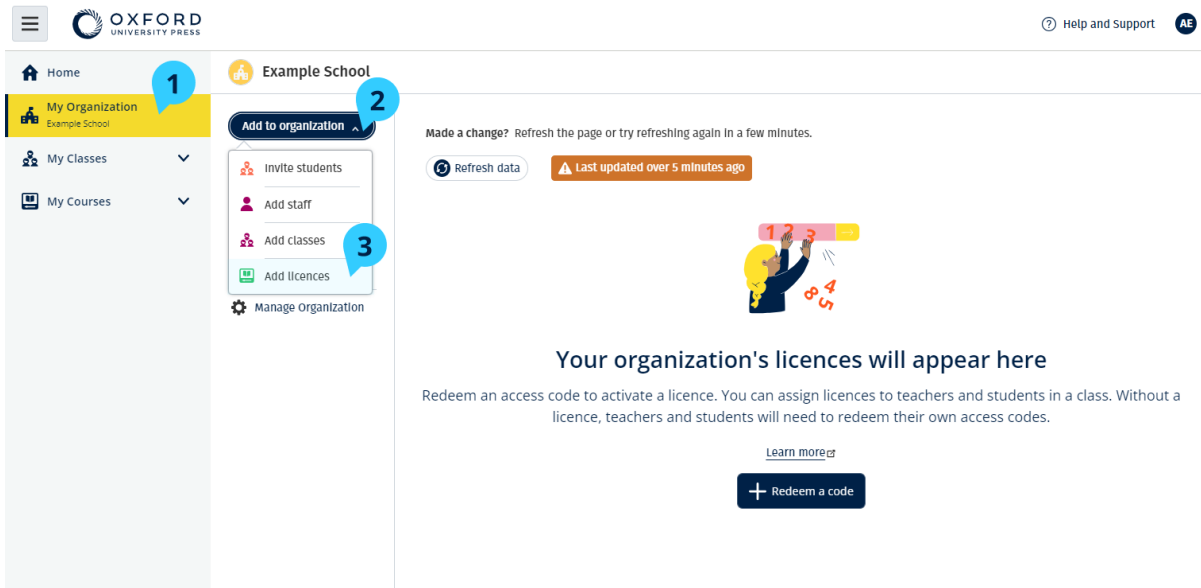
OXFORD
UNIVERSITY PRESS

Help and Support
AE

Home
My Organization
Example School
My Classes
My Courses

1
2
3

Example School

Add to organization
Invite students
Add staff
Add classes
Add licences
Manage Organization

Made a change? Refresh the page or try refreshing again in a few minutes.

Refresh data
Last updated over 5 minutes ago

Your organization's licences will appear here

Redeem an access code to activate a licence. You can assign licences to teachers and students in a class. Without a licence, teachers and students will need to redeem their own access codes.

Learn more

Redeem a code